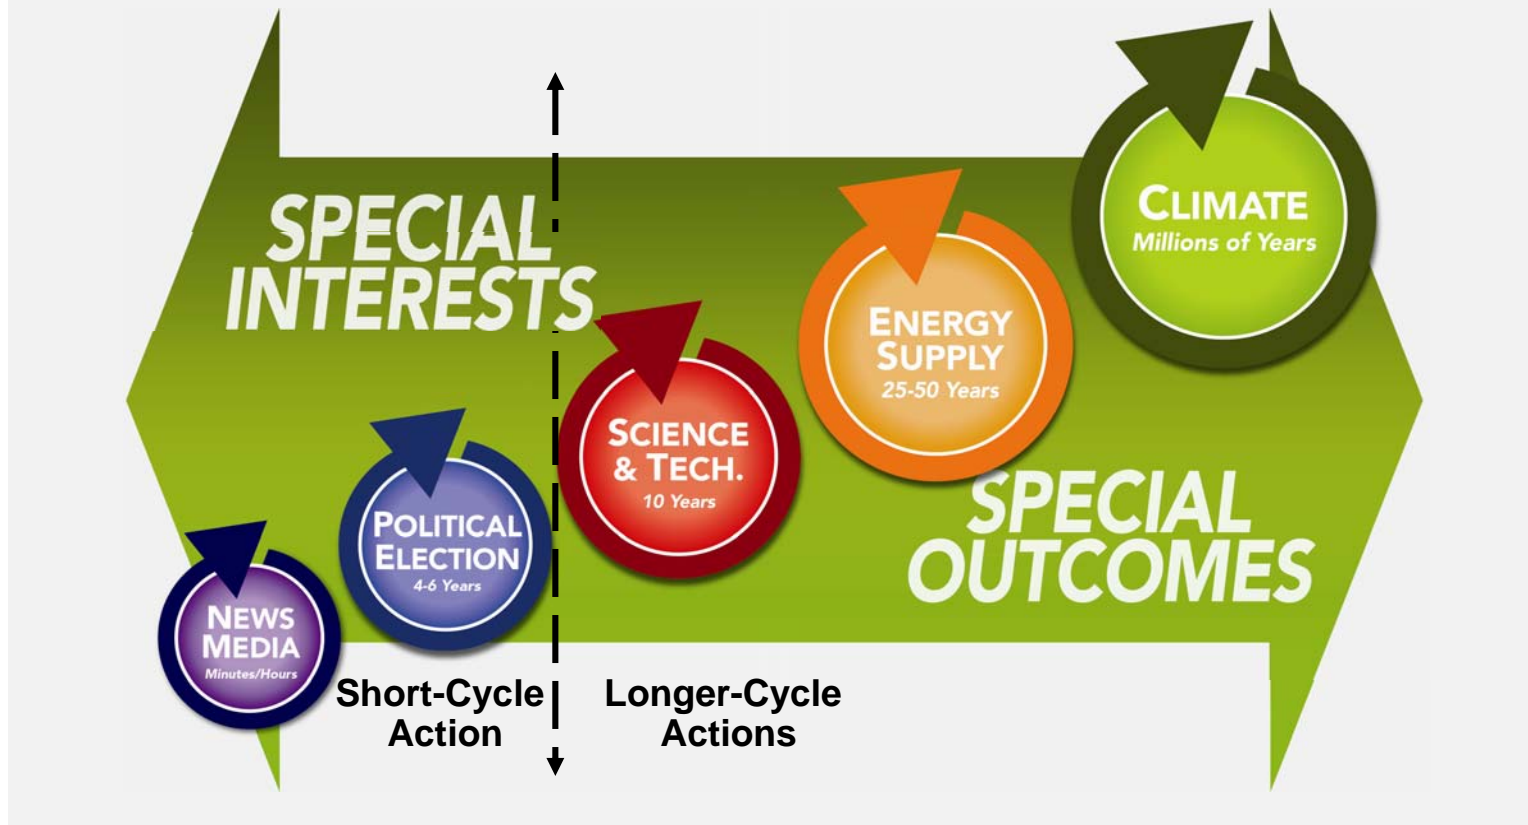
SPECIAL INTERESTS

CLIMATE
Millions of Years

ENERGY SUPPLY
25-50 Years

SCIENCE & TECH.
10 Years

POLITICAL ELECTION
4-6 Years

NEWS MEDIA
Minutes/Hours

SPECIAL OUTCOMES

Short-Cycle Action

Longer-Cycle Actions